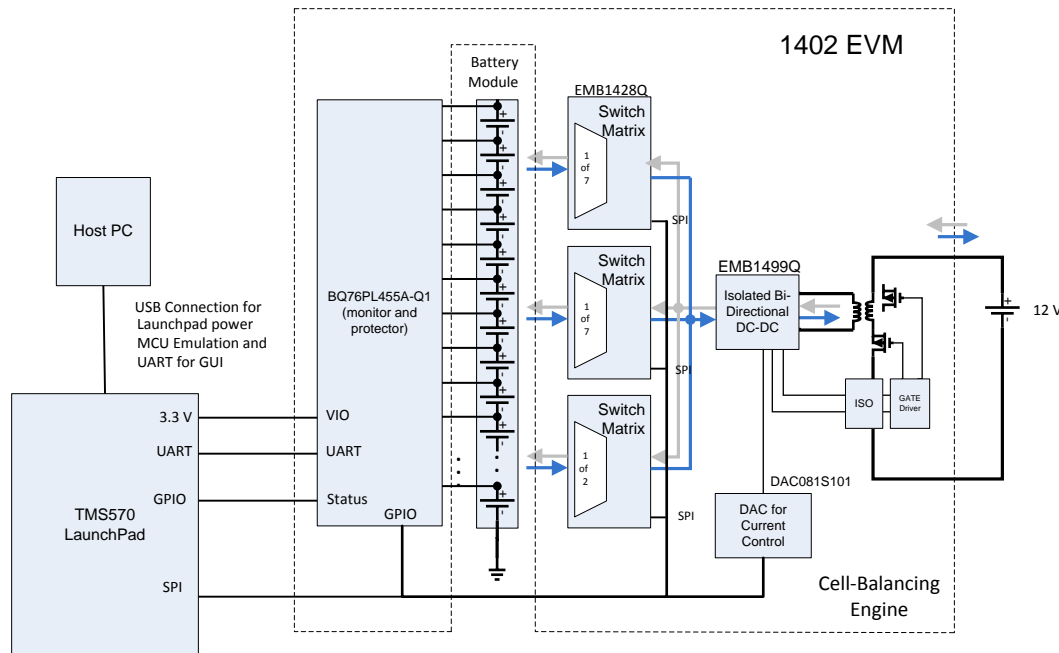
1402 EVM

Battery Module

EMB1428Q

Switch Matrix

1 of 7

SPI

Switch Matrix

1 of 7

SPI

Switch Matrix

1 of 2

SPI

Host PC

USB Connection for Launchpad power MCU Emulation and UART for GUI

BQ76PL455A-Q1 (monitor and protector)

VIO

UART

Status

GPIO

3.3 V

UART

GPIO

TMS570 LaunchPad

SPI

EMB1499Q

Isolated Bi-Directional DC-DC

ISO

GATE Driver

12 V

DAC081S101

DAC for Current Control

Cell-Balancing Engine